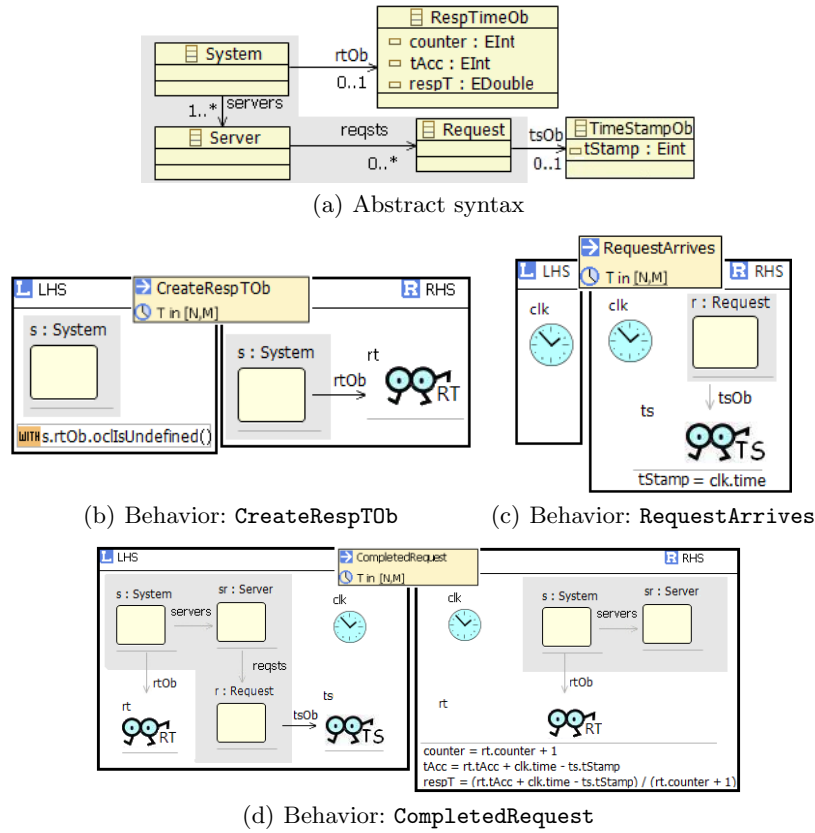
RespTimeOb
counter : EInt
tAcc : EInt
respT : EDouble
System
rtOb
0..1
1..*
servers
Server
reqsts
0..*
Request
tsOb
0..1
TimeStampOb
tStamp : Eint

(a) Abstract syntax

L LHS
CreateRespTOb
T in [N,M]
R RHS
s : System
WITH s.rtOb.oclIsUndefined()
s : System
rt
rtOb
RT

(b) Behavior: CreateRespTOb

RequestArrives
T in [N,M]
L LHS
R RHS
clk
clk
r : Request
tsOb
ts
TS
tStamp = clk.time

(c) Behavior: RequestArrives

L LHS
CompletedRequest
T in [N,M]
R RHS
s : System
sr : Server
servers
clk
rtOb
reqsts
rt
r : Request
ts
tsOb
RT
TS
clk
s : System
sr : Server
servers
rtOb
rt
RT
counter = rt.counter + 1
tAcc = rt.tAcc + clk.time - ts.tStamp
respT = (rt.tAcc + clk.time - ts.tStamp) / (rt.counter + 1)

(d) Behavior: CompletedRequest